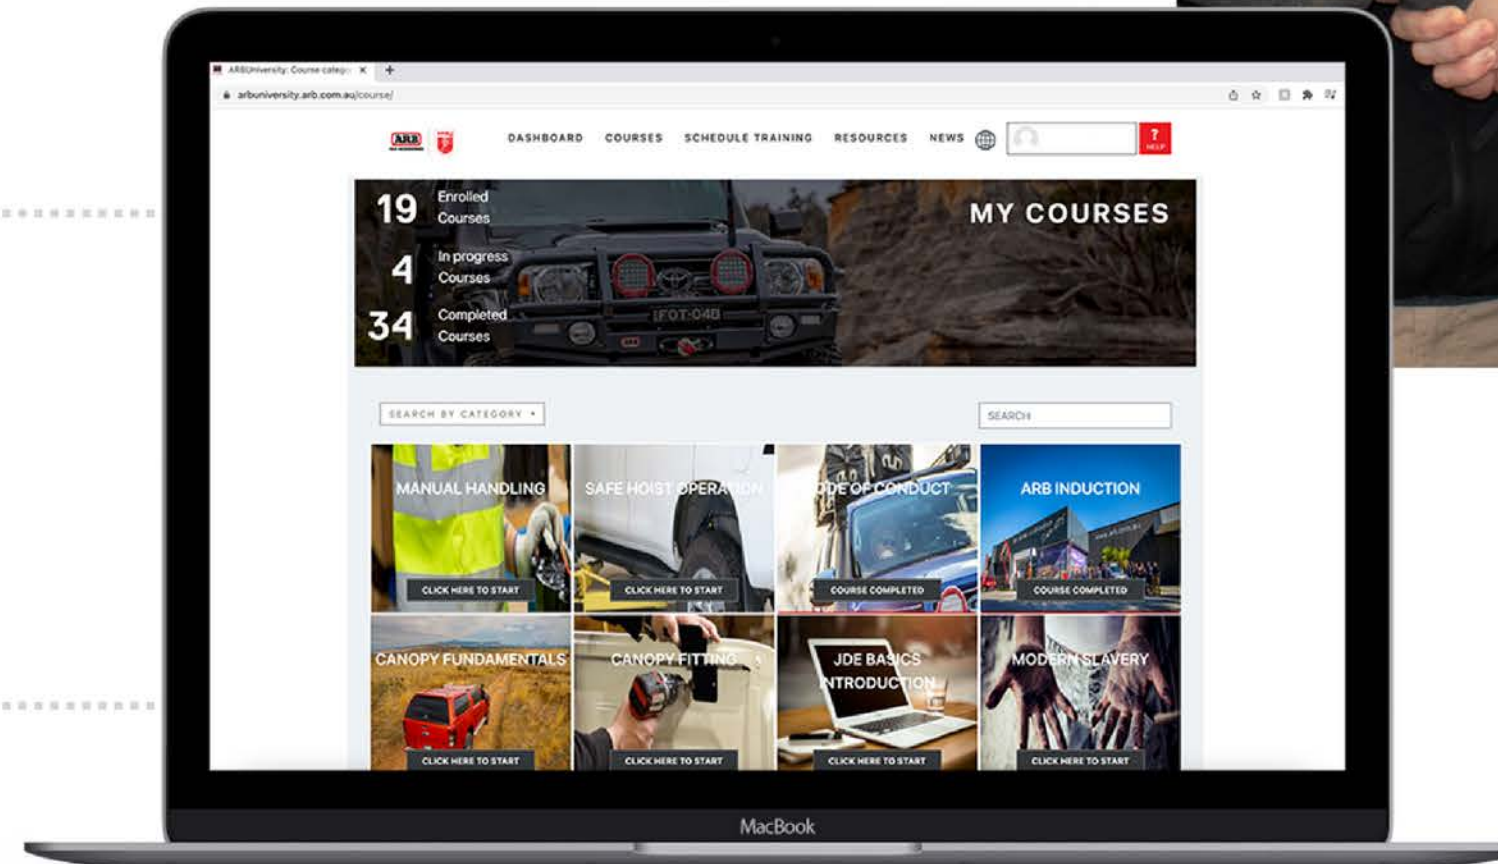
ARBUniversity: Course categ... ×

arbuniversity.arb.com.au/course/

ARB

DASHBOARD COURSES SCHEDULE TRAINING RESOURCES NEWS

HELP

19 Enrolled Courses

4 In progress Courses

34 Completed Courses

MY COURSES

FOT-048

SEARCH BY CATEGORY

SEARCH

MANUAL HANDLING
CLICK HERE TO START

SAFE HOIST OPERATION
CLICK HERE TO START

CODE OF CONDUCT
COURSE COMPLETED

ARB INDUCTION
COURSE COMPLETED

CANOPY FUNDAMENTALS
CLICK HERE TO START

CANOPY FITTING
CLICK HERE TO START

JDE BASICS INTRODUCTION
CLICK HERE TO START

MODERN SLAVERY
CLICK HERE TO START

MacBook